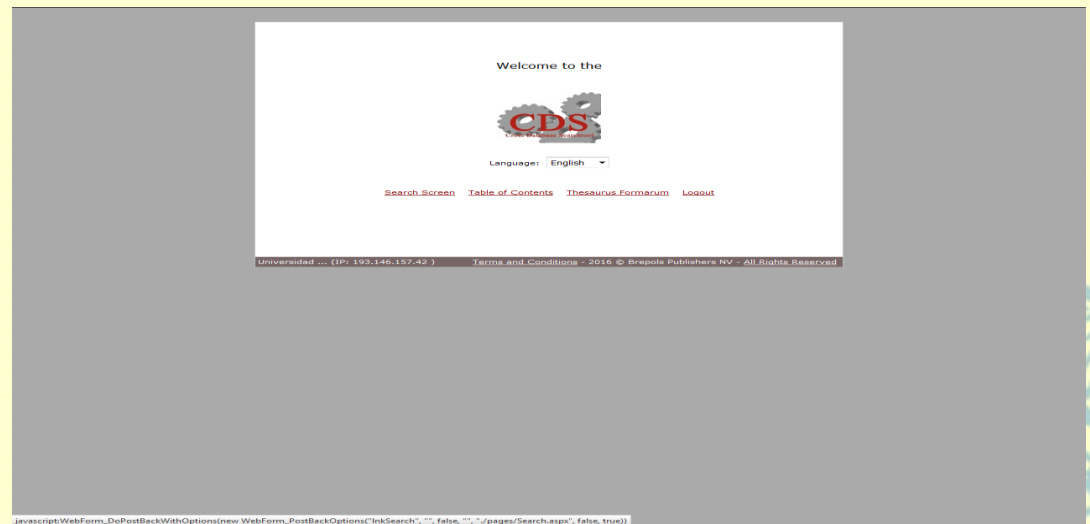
Welcome to the

CDS

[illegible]

Language: English

Search Screen Table of Contents Thesaurus Formarum Logout

Universidad ... (IP: 193.146.157.42 ) Terms and Conditions - 2016 © Brepols Publishers NV - All Rights Reserved

javascript:WebForm_DoPostBackWithOptions(new WebForm_PostBackOptions("lnkSearch", "", false, "", "./pages/Search.aspx", false, true))